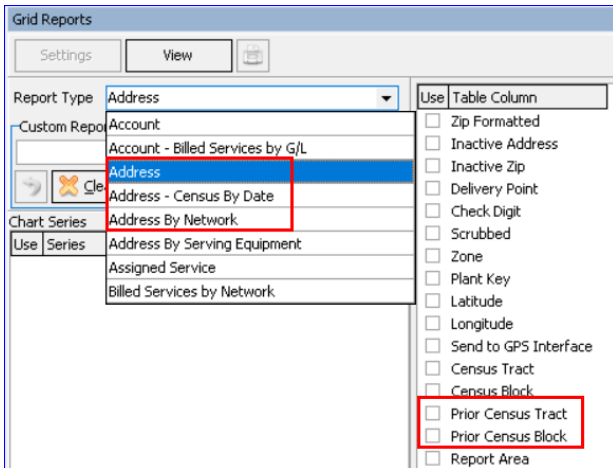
Grid Reports

Settings View

Report Type Address

Custom Repo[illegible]

Cle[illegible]

Account
Account - Billed Services by G/L
Address
Address - Census By Date
Address By Network
Address By Serving Equipment
Assigned Service
Billed Services by Network

Chart Series

| Use | Series |
|---|---|

| Use | Table Column |
|---|---|
| | Zip Formatted |
| | Inactive Address |
| | Inactive Zip |
| | Delivery Point |
| | Check Digit |
| | Scrubbed |
| | Zone |
| | Plant Key |
| | Latitude |
| | Longitude |
| | Send to GPS Interface |
| | Census Tract |
| | Census Block |
| | Prior Census Tract |
| | Prior Census Block |
| | Report Area |